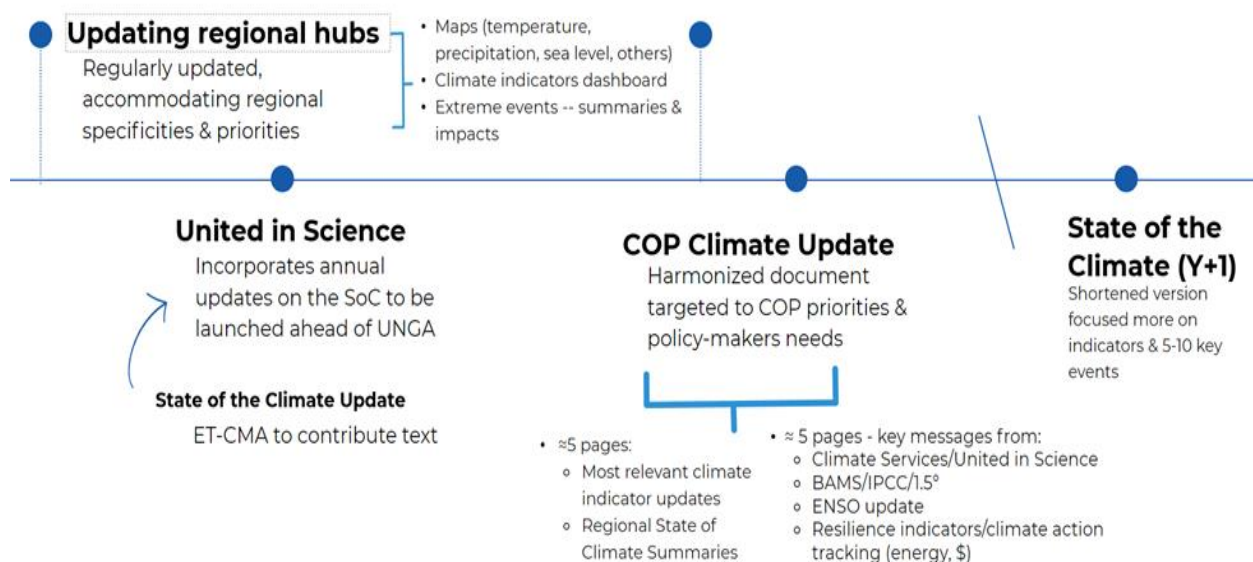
Updating regional hubs
Regularly updated, accommodating regional specificities & priorities

• Maps (temperature, precipitation, sea level, others)
• Climate indicators dashboard
• Extreme events -- summaries & impacts

United in Science
Incorporates annual updates on the SoC to be launched ahead of UNGA

State of the Climate Update
ET-CMA to contribute text

COP Climate Update
Harmonized document targeted to COP priorities & policy-makers needs

• ≈5 pages:
◦ Most relevant climate indicator updates
◦ Regional State of Climate Summaries

• ≈ 5 pages - key messages from:
◦ Climate Services/United in Science
◦ BAMS/IPCC/1.5°
◦ ENSO update
◦ Resilience indicators/climate action tracking (energy, $)

State of the Climate (Y+1)
Shortened version focused more on indicators & 5-10 key events